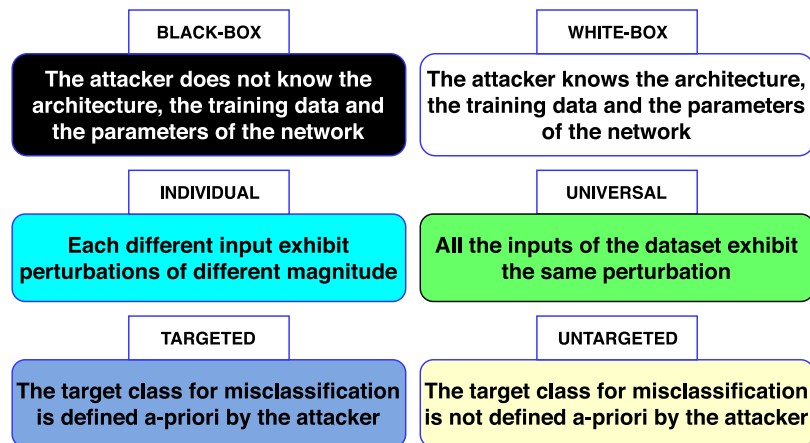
BLACK-BOX

The attacker does not know the architecture, the training data and the parameters of the network

WHITE-BOX

The attacker knows the architecture, the training data and the parameters of the network

INDIVIDUAL

Each different input exhibit perturbations of different magnitude

UNIVERSAL

All the inputs of the dataset exhibit the same perturbation

TARGETED

The target class for misclassification is defined a-priori by the attacker

UNTARGETED

The target class for misclassification is not defined a-priori by the attacker